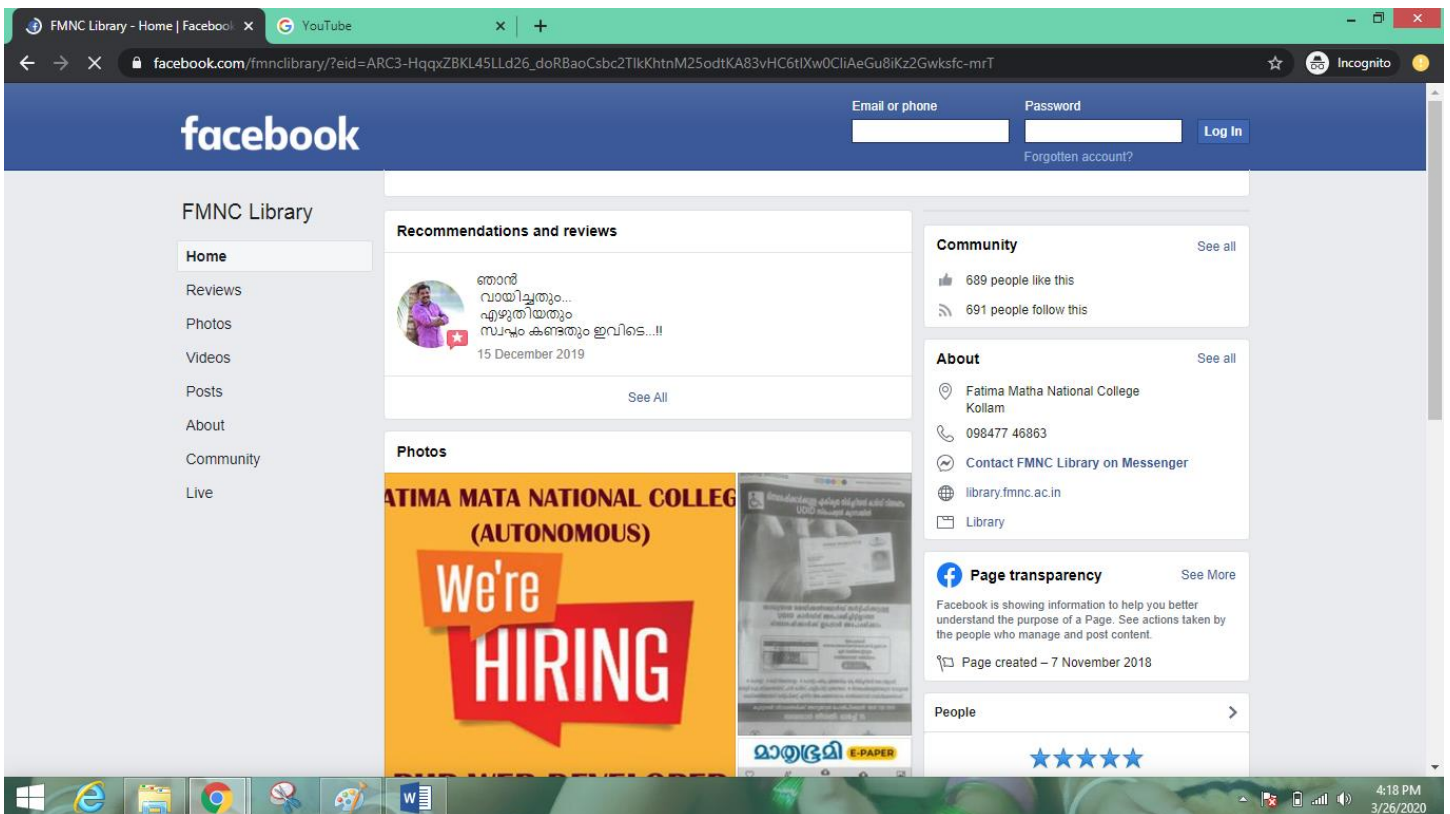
FMNC Library - Home | Faceboo ×
YouTube ×
+

facebook.com/fmnclibrary/?eid=ARC3-HqqxZBKL45LLd26_doRBaoCsbc2TlkKhtnM25odtKA83vHC6tIXw0CliAeGu8iKz2Gwksfc-mrT

Incognito

facebook

Email or phone
Password
Log In
Forgotten account?

FMNC Library

Home
Reviews
Photos
Videos
Posts
About
Community
Live

Recommendations and reviews

ഞാൻ
വായിച്ചതും...
എഴുതിയതും
സ്വപ്നം കണ്ടതും ഇവിടെ...!!
15 December 2019

See All

Photos

ATIMA MATA NATIONAL COLLEG
(AUTONOMOUS)
We're
HIRING

മാതൃഭൂമി E-PAPER

Community
See all
689 people like this
691 people follow this

About
See all
Fatima Matha National College
Kollam
098477 46863
Contact FMNC Library on Messenger
library.fmnc.ac.in
Library

Page transparency
See More
Facebook is showing information to help you better understand the purpose of a Page. See actions taken by the people who manage and post content.
Page created – 7 November 2018

People

★★★★★

4:18 PM
3/26/2020